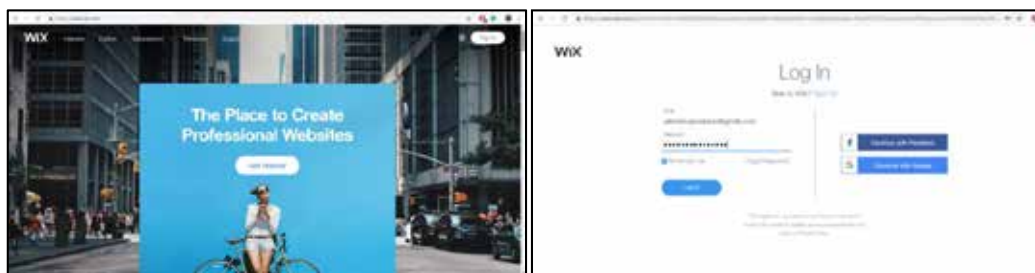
WIX

The Place to Create Professional Websites

Get Started

WiX

Log In

New to Wix? Sign Up

Email

Password

••••••••••••••••

Remember me

Forgot Password?

Log In

f Continue with Facebook

Continue with Google

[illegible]